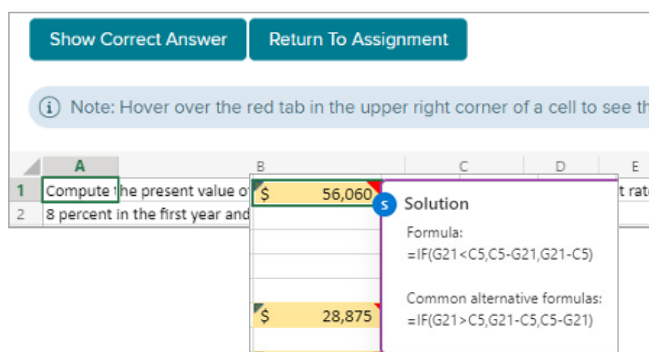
Show Correct Answer
Return To Assignment

Note: Hover over the red tab in the upper right corner of a cell to see th

| | A | B | C | D | E |
|---|---|---|---|---|---|
| 1 | Compute the present value of | $ 56,060 | | | t rat |
| 2 | 8 percent in the first year and | | | | |

| $ | 28,875 |

Solution

Formula:
=IF(G21<C5,C5-G21,G21-C5)

Common alternative formulas:
=IF(G21>C5,G21-C5,C5-G21)